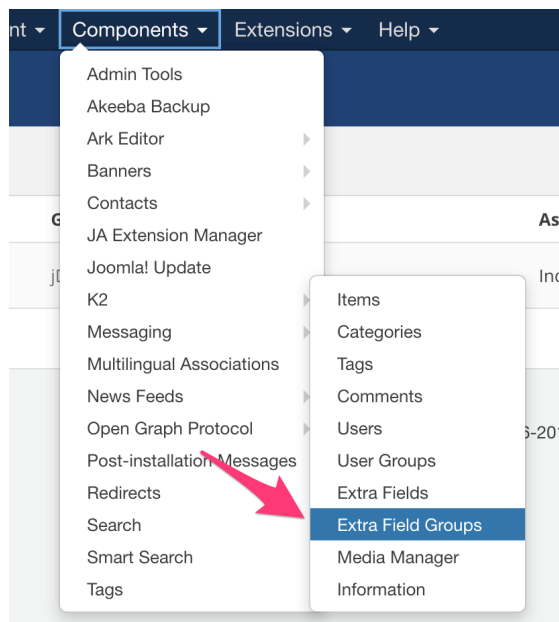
nt ▾ Components ▾ Extensions ▾ Help ▾

Admin Tools
Akeeba Backup
Ark Editor
Banners
Contacts
JA Extension Manager
Joomla! Update
K2
Messaging
Multilingual Associations
News Feeds
Open Graph Protocol
Post-installation Messages
Redirects
Search
Smart Search
Tags

Items
Categories
Tags
Comments
Users
User Groups
Extra Fields
Extra Field Groups
Media Manager
Information

G
jD
As
Ind
6-201